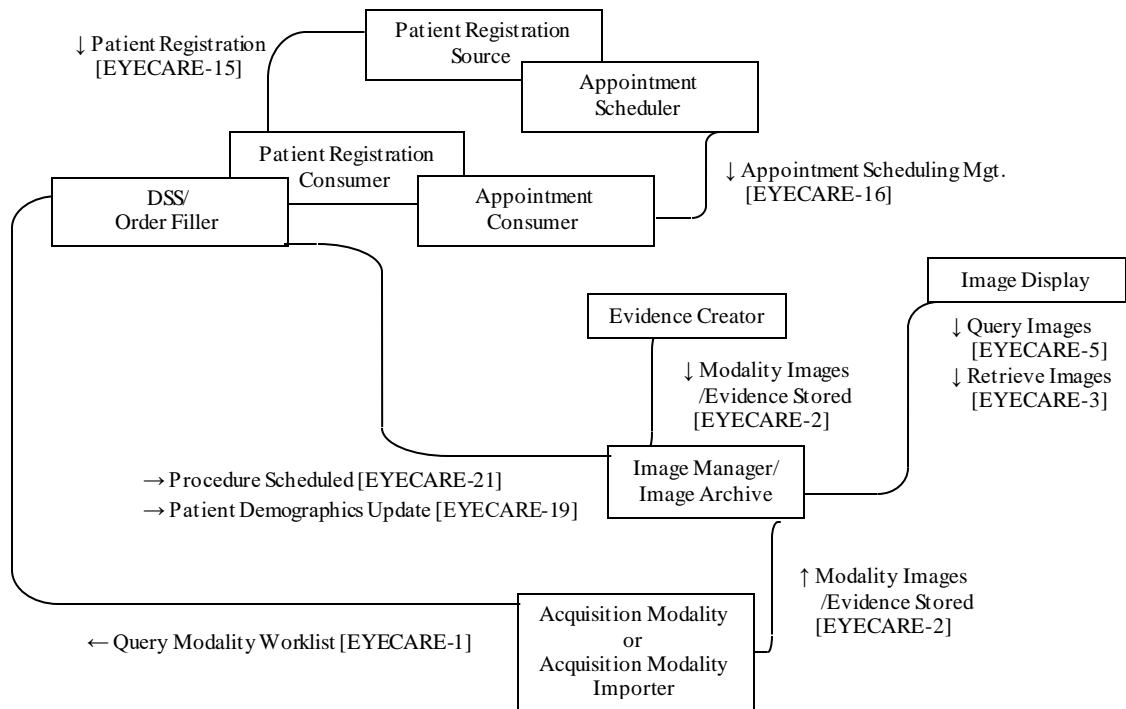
↓ Patient Registration [EYECARE-15]

Patient Registration Source

Appointment Scheduler

Patient Registration Consumer

DSS/ Order Filler

Appointment Consumer

↓ Appointment Scheduling Mgt. [EYECARE-16]

Image Display

Evidence Creator

↓ Query Images [EYECARE-5]
↓ Retrieve Images [EYECARE-3]

↓ Modality Images /Evidence Stored [EYECARE-2]

→ Procedure Scheduled [EYECARE-21]
→ Patient Demographics Update [EYECARE-19]

Image Manager/ Image Archive

↑ Modality Images /Evidence Stored [EYECARE-2]

Acquisition Modality or Acquisition Modality Importer

← Query Modality Worklist [EYECARE-1]